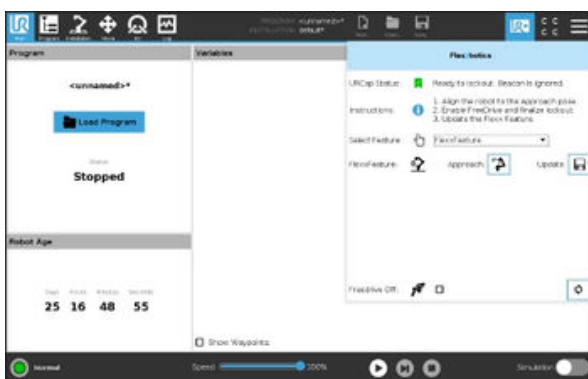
PROGRAM <unnamed>*
INSTALLATION default*

Program

<unnamed>*

Load Program

Status
Stopped

Robot Age

Days 25
Hours 16
Minutes 48
Seconds 55

Variables

Show Waypoints

Flexxbotics

URCap Status: Ready to lockout. Beacon is ignored.

Instructions: 1. Align the robot to the approach pose. 2. Enable FreeDrive and finalize lockout. 3. Update the Flexx Feature.

Select Feature: FlexxFeature

FlexxFeature: Approach Update

Freedrive Off:

Normal

Speed 100%

Simulation